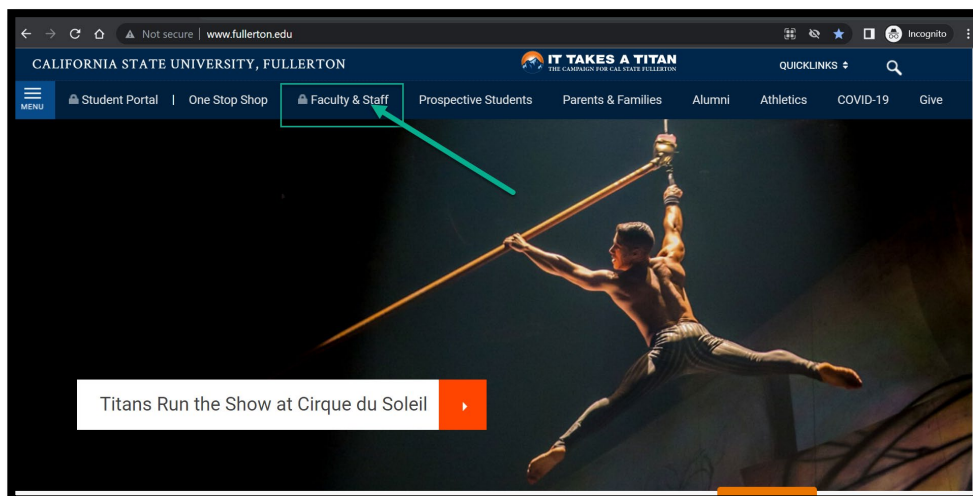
Not secure | www.fullerton.edu

Incognito

CALIFORNIA STATE UNIVERSITY, FULLERTON

IT TAKES A TITAN
THE CAMPAIGN FOR CAL STATE FULLERTON

QUICKLINKS

MENU

Student Portal | One Stop Shop

Faculty & Staff

Prospective Students

Parents & Families

Alumni

Athletics

COVID-19

Give

Titans Run the Show at Cirque du Soleil